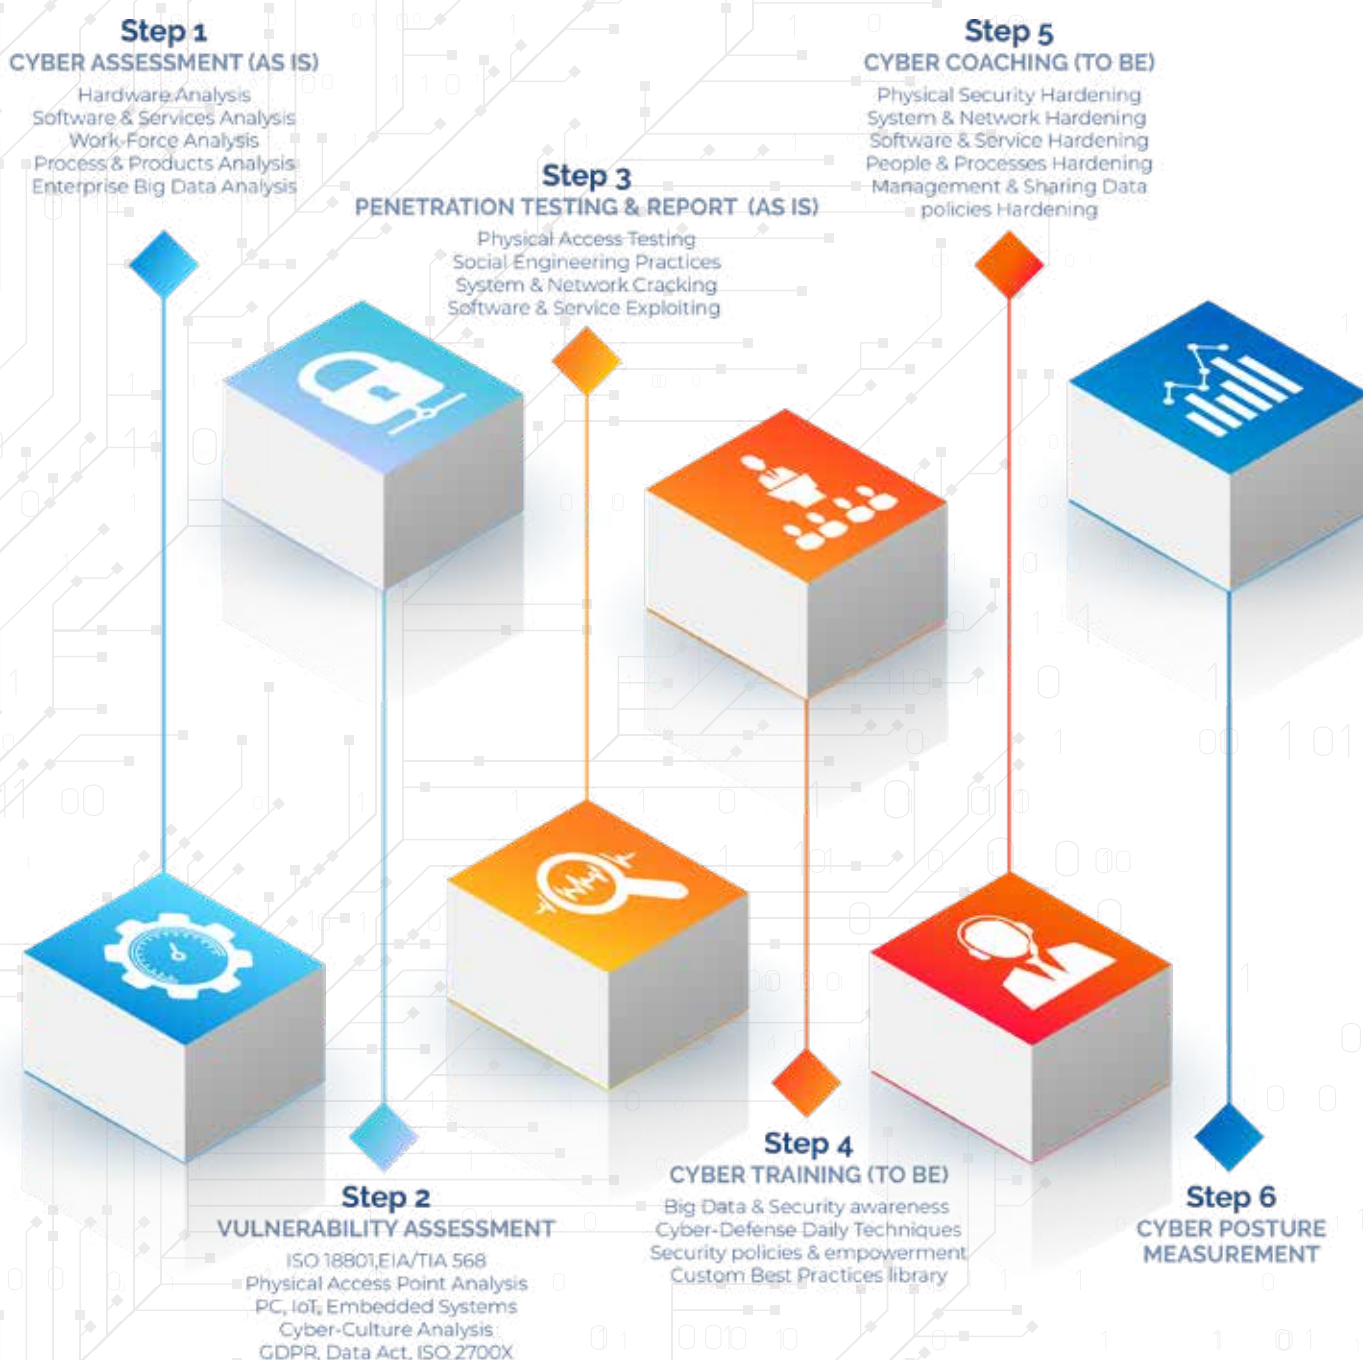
Step 1
CYBER ASSESSMENT (AS IS)
Hardware Analysis
Software & Services Analysis
Work-Force Analysis
Process & Products Analysis
Enterprise Big Data Analysis

Step 5
CYBER COACHING (TO BE)
Physical Security Hardening
System & Network Hardening
Software & Service Hardening
People & Processes Hardening
Management & Sharing Data
policies Hardening

Step 3
PENETRATION TESTING & REPORT (AS IS)
Physical Access Testing
Social Engineering Practices
System & Network Cracking
Software & Service Exploiting

Step 4
CYBER TRAINING (TO BE)
Big Data & Security awareness
Cyber-Defense Daily Techniques
Security policies & empowerment
Custom Best Practices library

Step 2
VULNERABILITY ASSESSMENT
ISO 18801,EIA/TIA 568
Physical Access Point Analysis
PC, IoT, Embedded Systems
Cyber-Culture Analysis
GDPR, Data Act, ISO 2700X

Step 6
CYBER POSTURE
MEASUREMENT